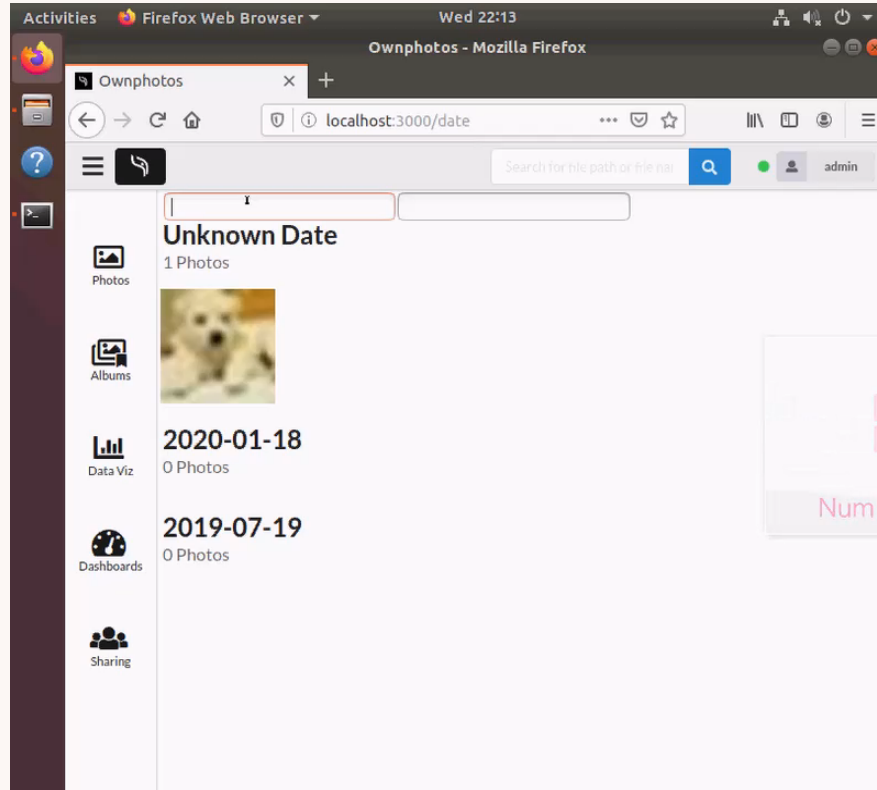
Activities Firefox Web Browser Wed 22:13

Ownphotos - Mozilla Firefox

Ownphotos

localhost:3000/date

Search for file path or file na

admin

Unknown Date
1 Photos

Photos

Albums

2020-01-18
0 Photos

Data Viz

2019-07-19
0 Photos

Dashboards

Sharing

Num